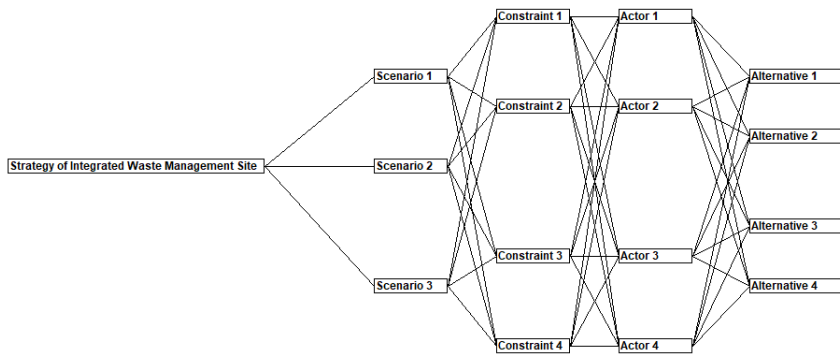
Strategy of Integrated Waste Management Site

Scenario 1
Scenario 2
Scenario 3

Constraint 1
Constraint 2
Constraint 3
Constraint 4

Actor 1
Actor 2
Actor 3
Actor 4

Alternative 1
Alternative 2
Alternative 3
Alternative 4